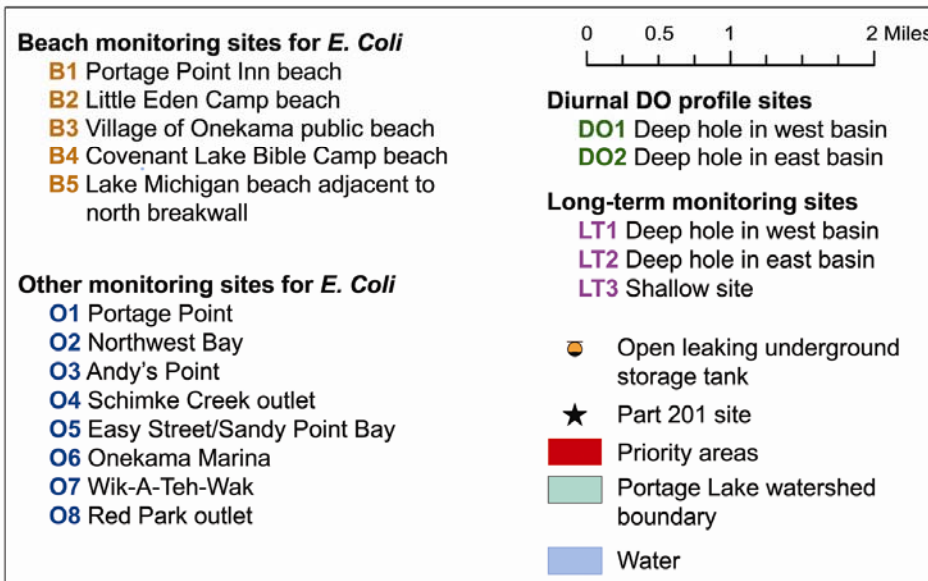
**Beach monitoring sites for *E. Coli***
B1 Portage Point Inn beach
B2 Little Eden Camp beach
B3 Village of Onekama public beach
B4 Covenant Lake Bible Camp beach
B5 Lake Michigan beach adjacent to north breakwall

**Other monitoring sites for *E. Coli***
O1 Portage Point
O2 Northwest Bay
O3 Andy's Point
O4 Schimke Creek outlet
O5 Easy Street/Sandy Point Bay
O6 Onekama Marina
O7 Wik-A-Teh-Wak
O8 Red Park outlet

0 0.5 1 2 Miles

**Diurnal DO profile sites**
DO1 Deep hole in west basin
DO2 Deep hole in east basin

**Long-term monitoring sites**
LT1 Deep hole in west basin
LT2 Deep hole in east basin
LT3 Shallow site

Open leaking underground storage tank
Part 201 site
Priority areas
Portage Lake watershed boundary
Water